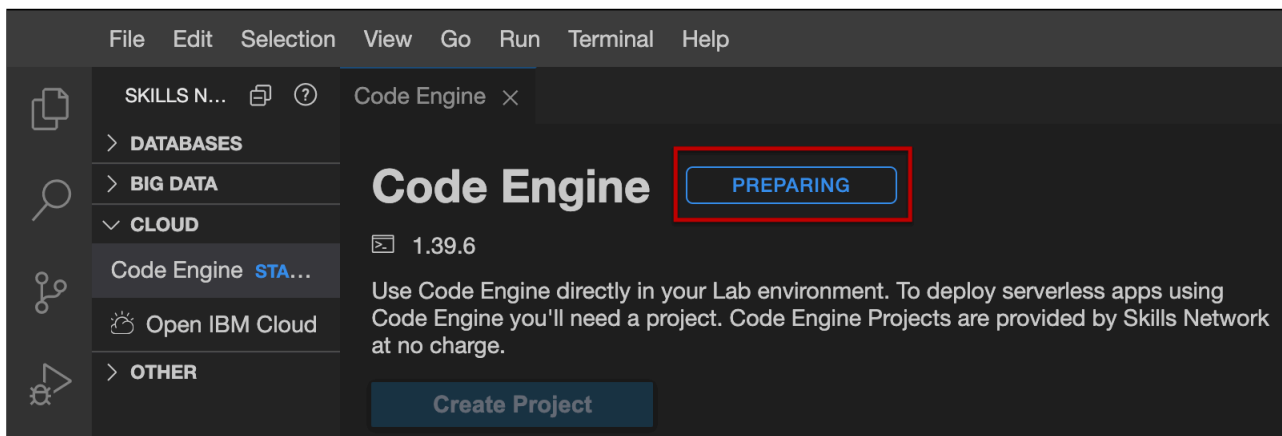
File Edit Selection View Go Run Terminal Help

SKILLS N...

> DATABASES

> BIG DATA

∨ CLOUD

Code Engine STA...

Open IBM Cloud

> OTHER

Code Engine ×

Code Engine

PREPARING

1.39.6

Use Code Engine directly in your Lab environment. To deploy serverless apps using Code Engine you'll need a project. Code Engine Projects are provided by Skills Network at no charge.

Create Project